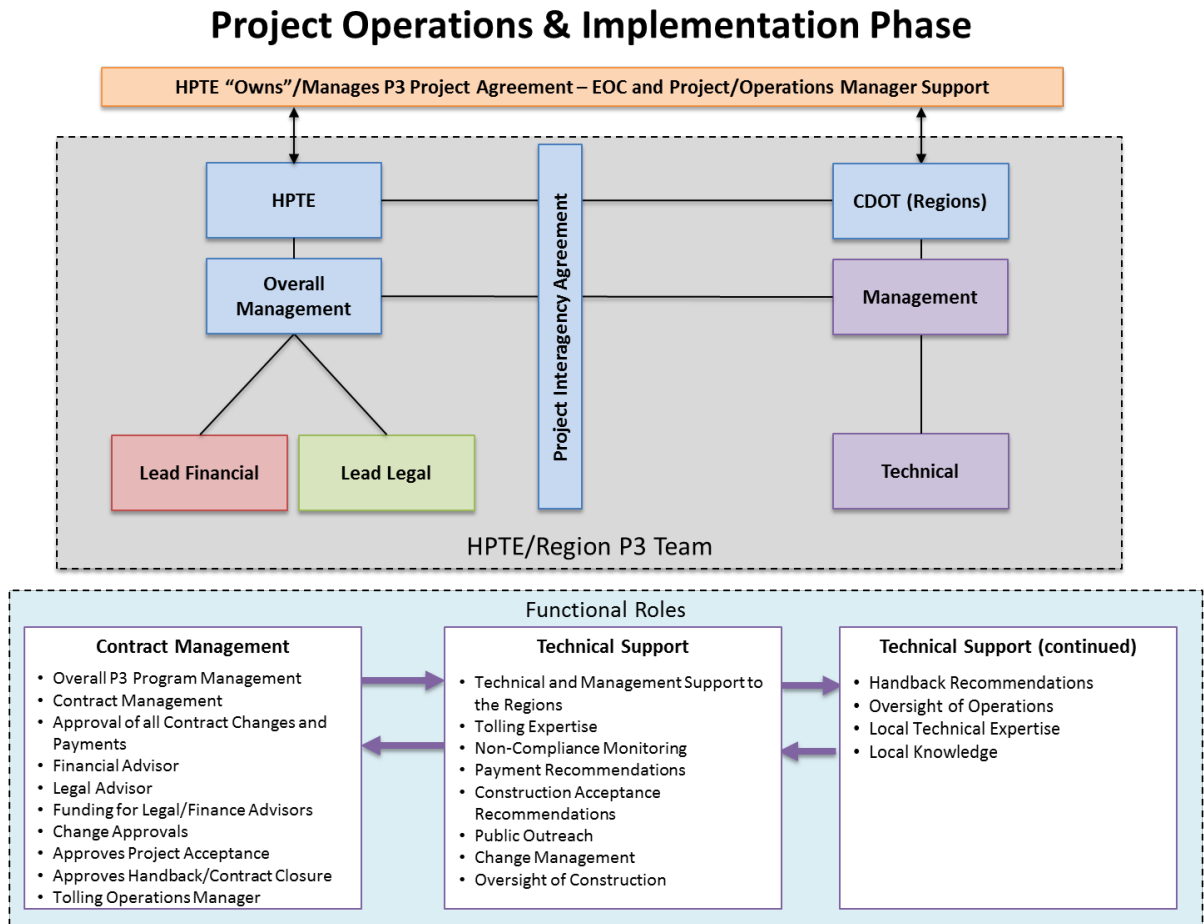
Project Operations & Implementation Phase

HPTE "Owns"/Manages P3 Project Agreement – EOC and Project/Operations Manager Support

HPTE

Overall Management

Project Interagency Agreement

CDOT (Regions)

Management

Lead Financial

Lead Legal

Technical

HPTE/Region P3 Team

Functional Roles

Contract Management
- Overall P3 Program Management
- Contract Management
- Approval of all Contract Changes and Payments
- Financial Advisor
- Legal Advisor
- Funding for Legal/Finance Advisors
- Change Approvals
- Approves Project Acceptance
- Approves Handback/Contract Closure
- Tolling Operations Manager

Technical Support
- Technical and Management Support to the Regions
- Tolling Expertise
- Non-Compliance Monitoring
- Payment Recommendations
- Construction Acceptance Recommendations
- Public Outreach
- Change Management
- Oversight of Construction

Technical Support (continued)
- Handback Recommendations
- Oversight of Operations
- Local Technical Expertise
- Local Knowledge